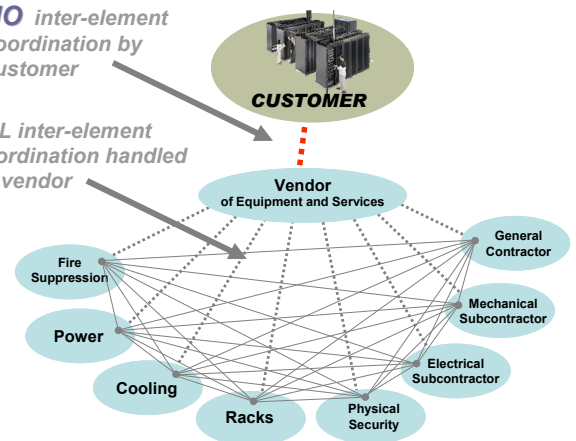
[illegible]O inter-element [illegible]oordination by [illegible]ustomer

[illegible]L inter-element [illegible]ordination handled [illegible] vendor

CUSTOMER

Vendor
of Equipment and Services

General Contractor

Fire Suppression

Mechanical Subcontractor

Power

Electrical Subcontractor

Cooling

Racks

Physical Security